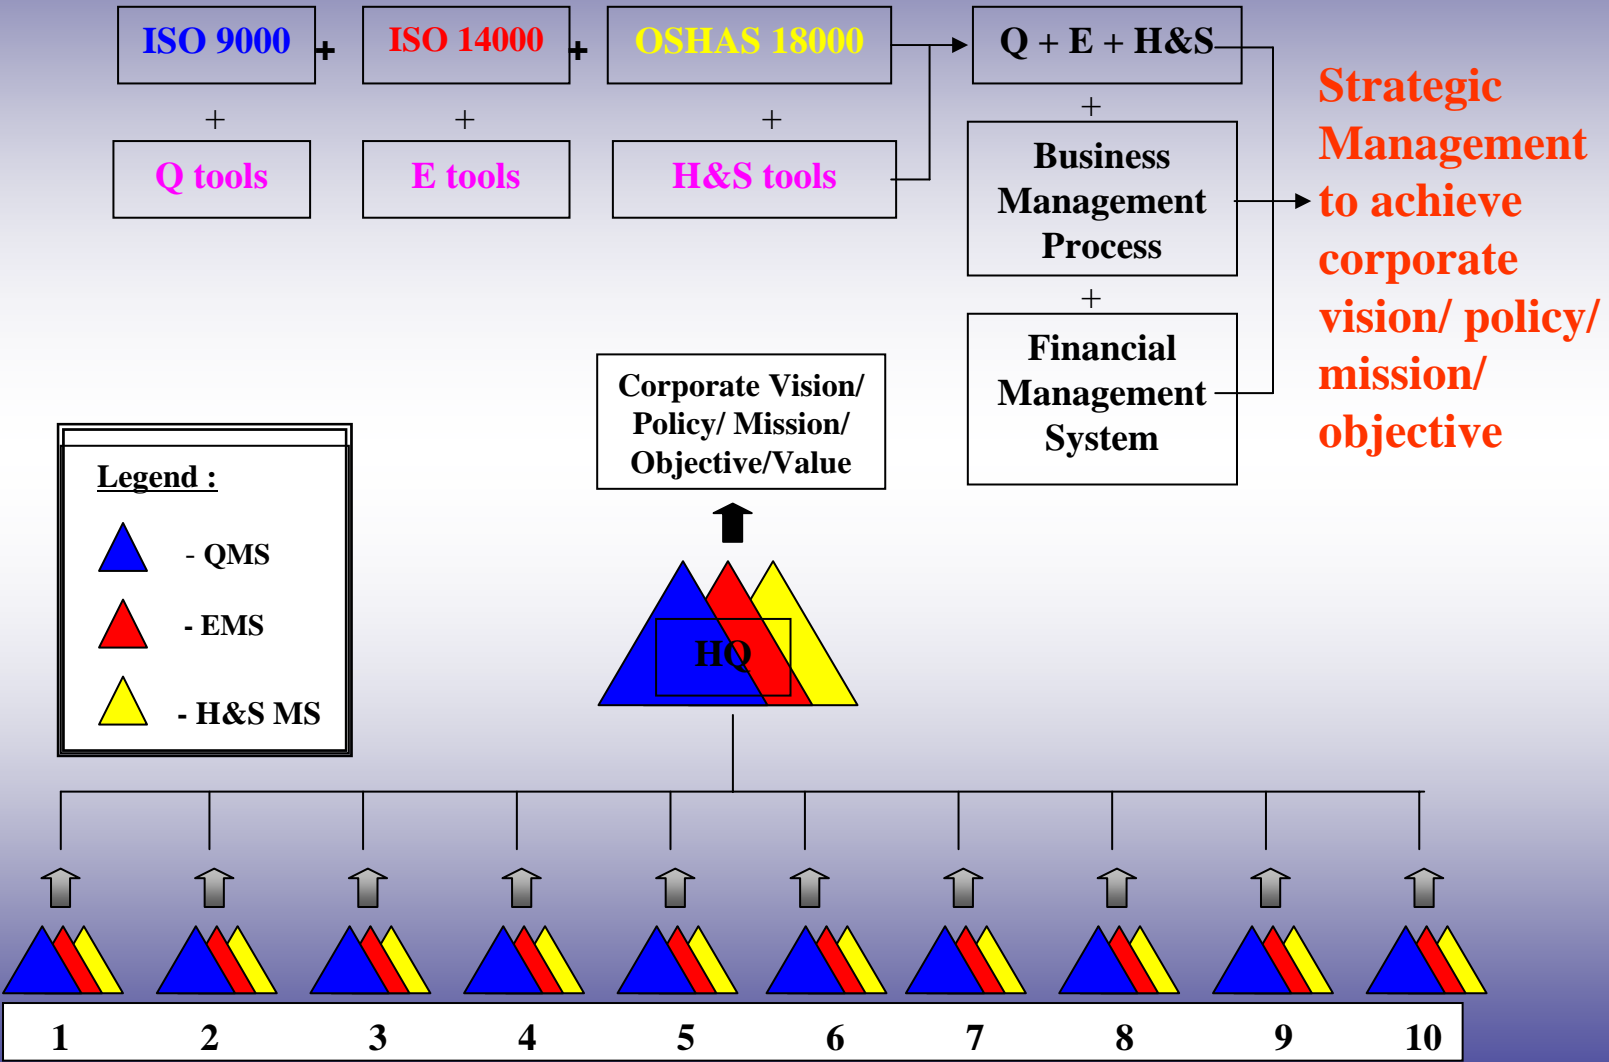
ISO 9000 + ISO 14000 + OSHAS 18000

+ + +

Q tools E tools H&S tools

Q + E + H&S

+

Business Management Process

+

Financial Management System

Strategic Management to achieve corporate vision/ policy/ mission/ objective

Corporate Vision/ Policy/ Mission/ Objective/Value

HQ

Legend :

- QMS

- EMS

- H&S MS

| 1 | 2 | 3 | 4 | 5 | 6 | 7 | 8 | 9 | 10 |
|---|---|---|---|---|---|---|---|---|---|